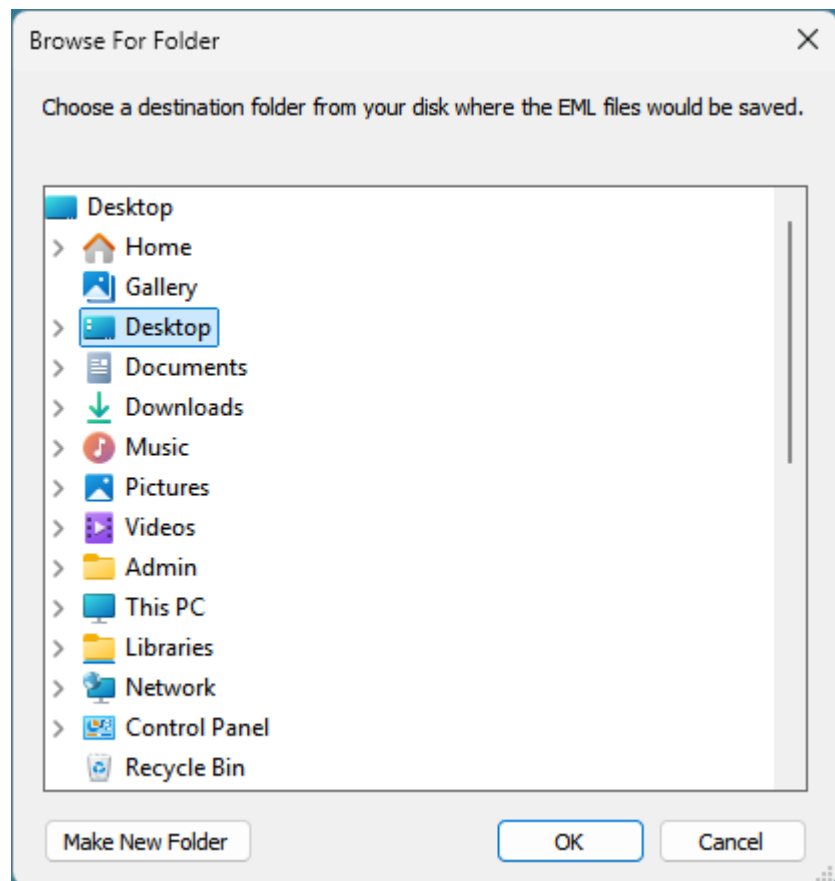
Browse For Folder

Choose a destination folder from your disk where the EML files would be saved.

Desktop
Home
Gallery
Desktop
Documents
Downloads
Music
Pictures
Videos
Admin
This PC
Libraries
Network
Control Panel
Recycle Bin

Make New Folder
OK
Cancel